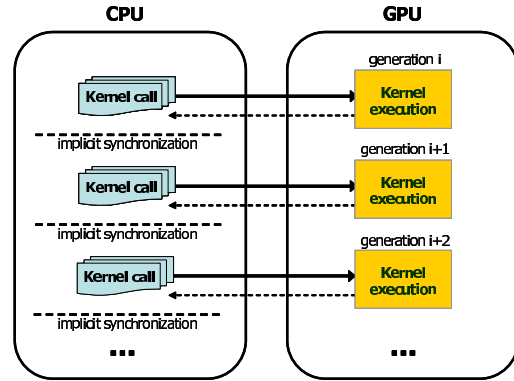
CPU

Kernel call

implicit synchronization

Kernel call

implicit synchronization

Kernel call

implicit synchronization

...

GPU

generation i

Kernel execution

generation i+1

Kernel execution

generation i+2

Kernel execution

...